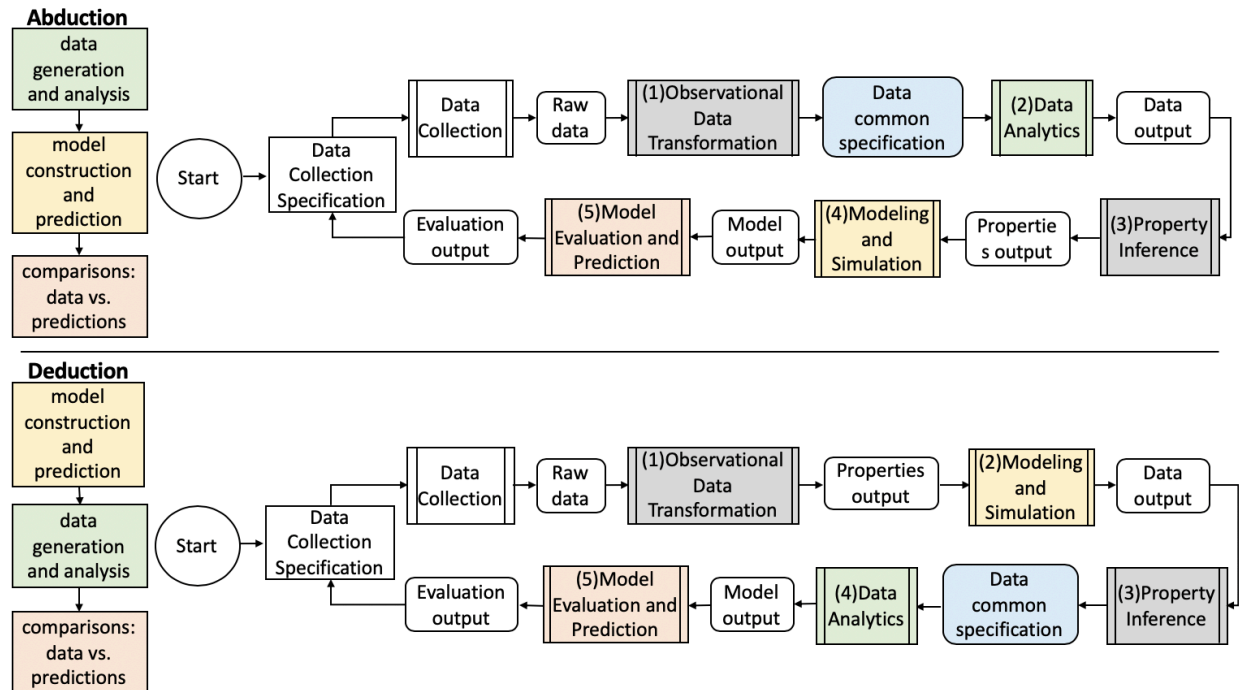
Abduction

data generation and analysis

model construction and prediction

comparisons: data vs. predictions

Start

Data Collection Specification

Data Collection

Raw data

(1)Observational Data Transformation

Data common specification

(2)Data Analytics

Data output

(3)Property Inference

Properties output

(4)Modeling and Simulation

Model output

(5)Model Evaluation and Prediction

Evaluation output

Deduction

model construction and prediction

data generation and analysis

comparisons: data vs. predictions

Start

Data Collection Specification

Data Collection

Raw data

(1)Observational Data Transformation

Properties output

(2)Modeling and Simulation

Data output

(3)Property Inference

Data common specification

(4)Data Analytics

Model output

(5)Model Evaluation and Prediction

Evaluation output